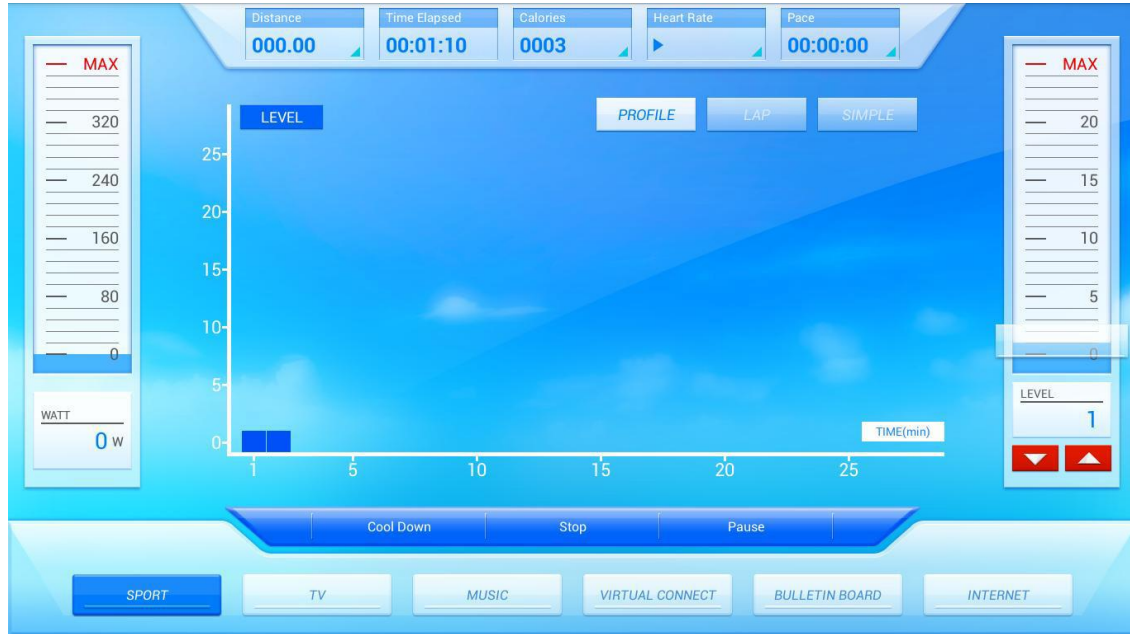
Distance
000.00

Time Elapsed
00:01:10

Calories
0003

Heart Rate

Pace
00:00:00

MAX
320
240
160
80
0

WATT
0 W

LEVEL
25
20
15
10
5
0

PROFILE
LAP
SIMPLE

TIME(min)
1
5
10
15
20
25

MAX
20
15
10
5
0

LEVEL
1

Cool Down
Stop
Pause

SPORT
TV
MUSIC
VIRTUAL CONNECT
BULLETIN BOARD
INTERNET